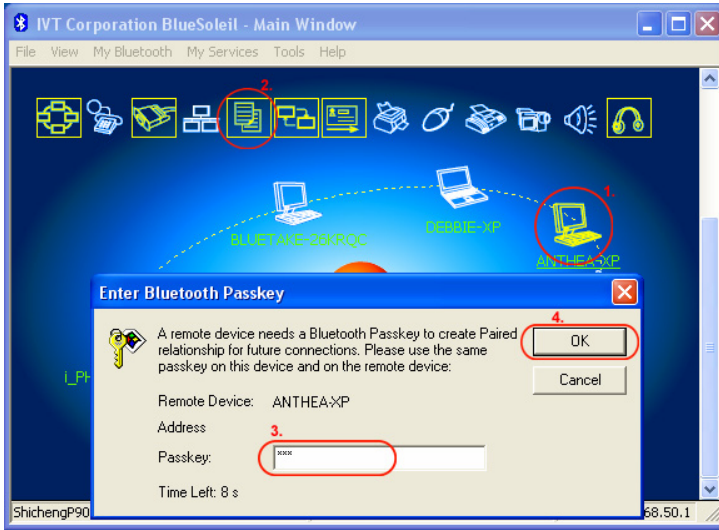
IVT Corporation BlueSoleil - Main Window

File View My Bluetooth My Services Tools Help

2.

1.

BLUETAKE-26KRQC

DEBBIE-XP

ANTHEA-XP

i_PH

Enter Bluetooth Passkey

A remote device needs a Bluetooth Passkey to create Paired relationship for future connections. Please use the same passkey on this device and on the remote device:

4.

OK

Cancel

Remote Device: ANTHEA-XP

Address

3.

Passkey: ***

Time Left: 8 s

ShichengP90

68.50.1